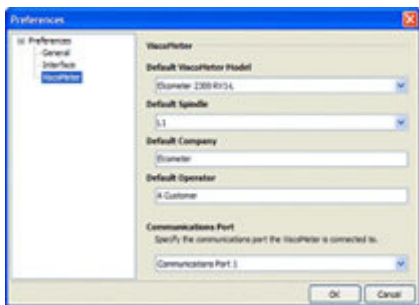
Preferences

Preferences
General
Interface
ViscoMeter

ViscoMeter

Default ViscoMeter Model
Elcometer 2300 RV1-L

Default Spindle
L1

Default Company
Elcometer

Default Operator
A Customer

Communications Port
Specify the communications port the ViscoMeter is connected to.
Communications Port 1

OK
Cancel